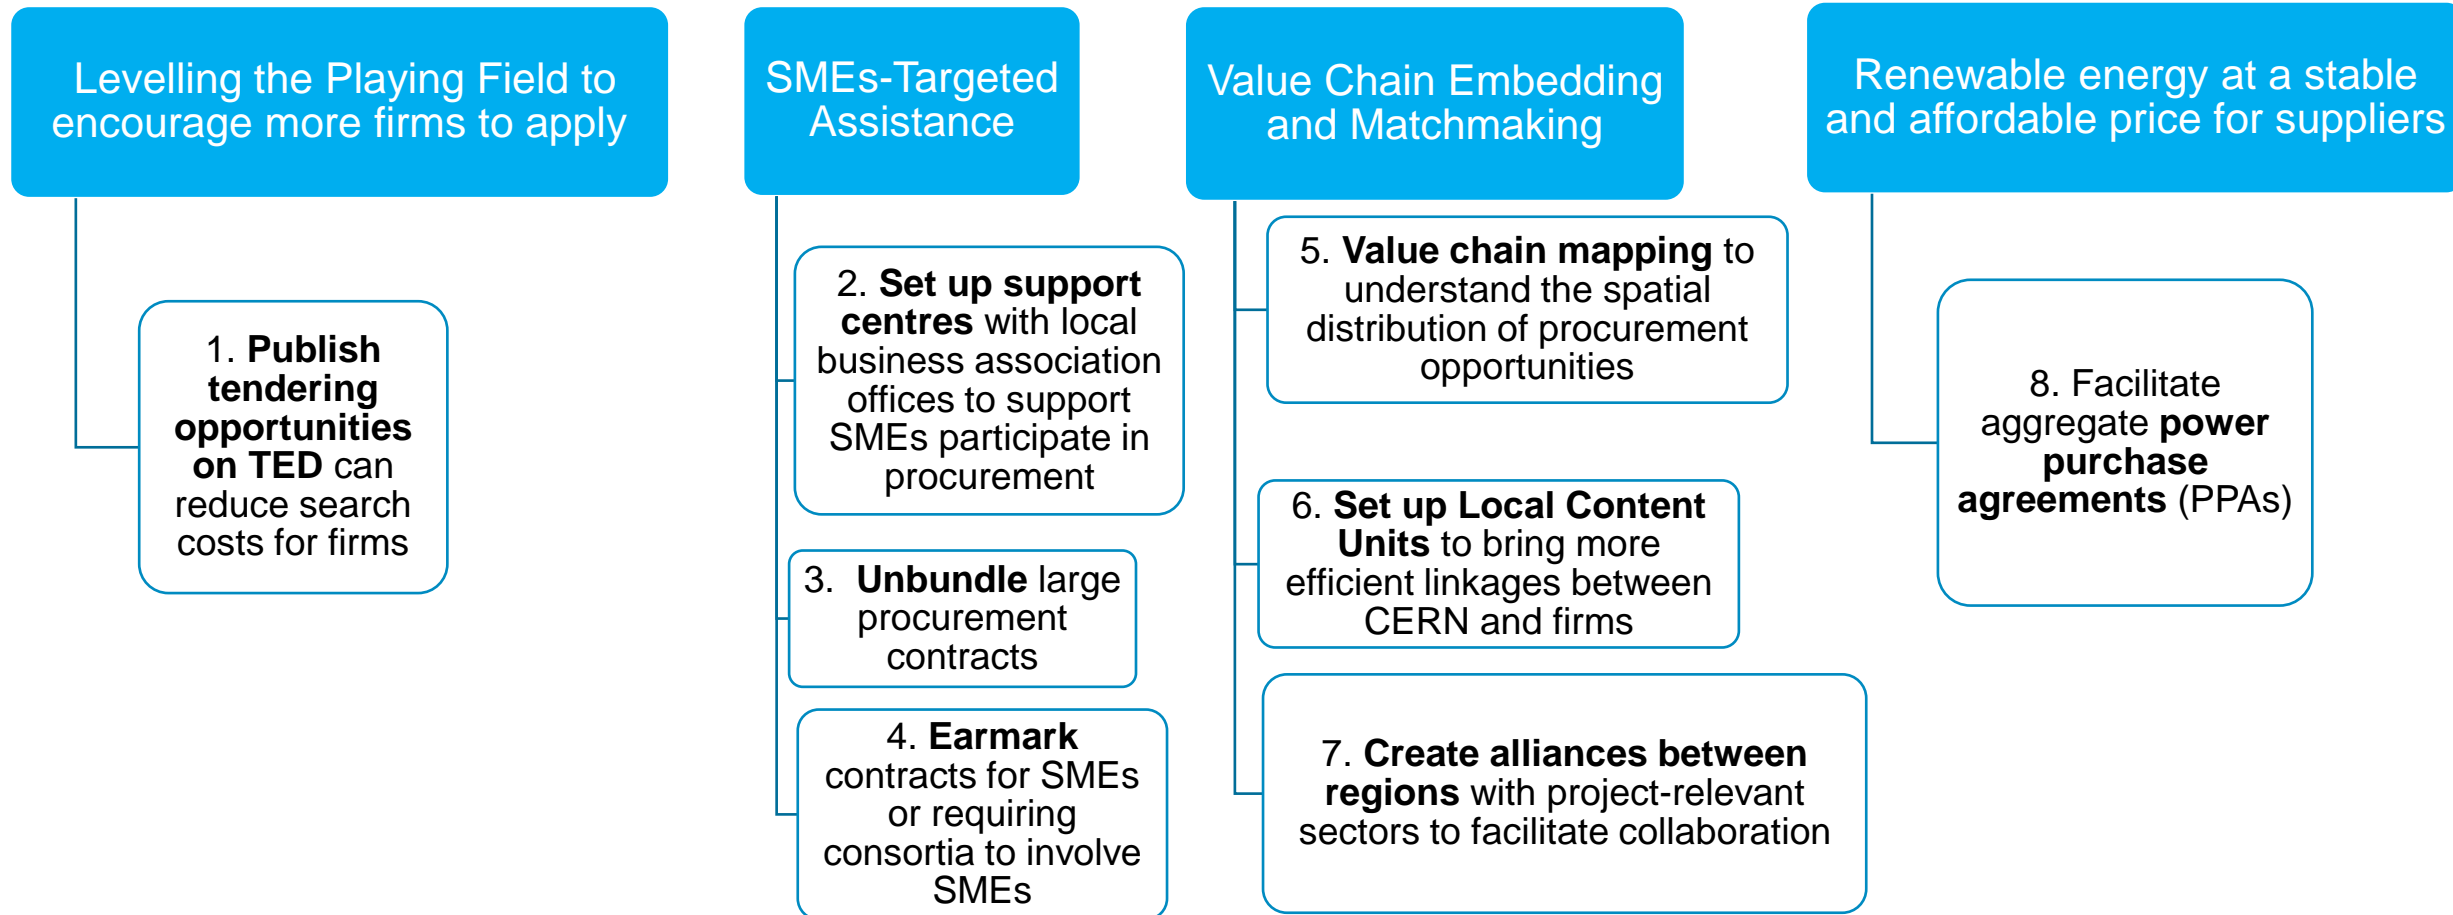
Levelling the Playing Field to encourage more firms to apply

1. Publish tendering opportunities on TED can reduce search costs for firms

SMEs-Targeted Assistance

2. Set up support centres with local business association offices to support SMEs participate in procurement

3. Unbundle large procurement contracts

4. Earmark contracts for SMEs or requiring consortia to involve SMEs

Value Chain Embedding and Matchmaking

5. Value chain mapping to understand the spatial distribution of procurement opportunities

6. Set up Local Content Units to bring more efficient linkages between CERN and firms

7. Create alliances between regions with project-relevant sectors to facilitate collaboration

Renewable energy at a stable and affordable price for suppliers

8. Facilitate aggregate power purchase agreements (PPAs)